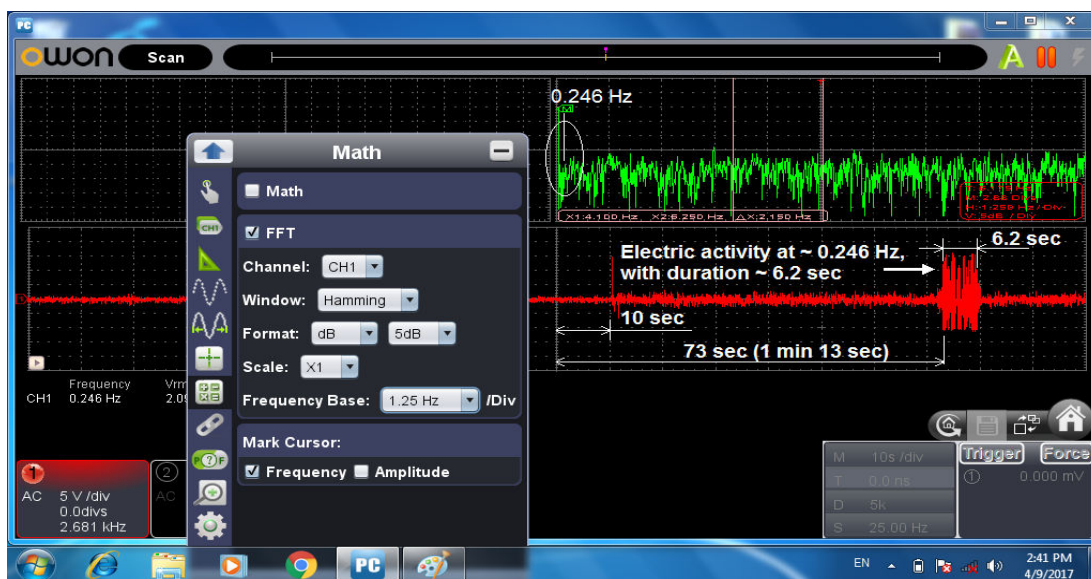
PC

OWON Scan

A

0.246 Hz

X1:4.160 Hz X2:6.250 Hz ΔX:2.190 Hz

M:2.86 Div
H:1.250 Hz/Div
V:5dB/Div

Math

Math

FFT

Channel: CH1

Window: Hamming

Format: dB 5dB

Scale: X1

Frequency Base: 1.25 Hz /Div

Mark Cursor:

Frequency Amplitude

Electric activity at ~ 0.246 Hz, with duration ~ 6.2 sec

6.2 sec

10 sec

73 sec (1 min 13 sec)

CH1 Frequency 0.246 Hz Vrm 2.0

AC 5 V /div 0.0divs 2.681 kHz

AC

M 10s /div
T 0.0 ns
D 5k
S 25.00 Hz

Trigger Force
0.000 mV

EN 2:41 PM 4/9/2017